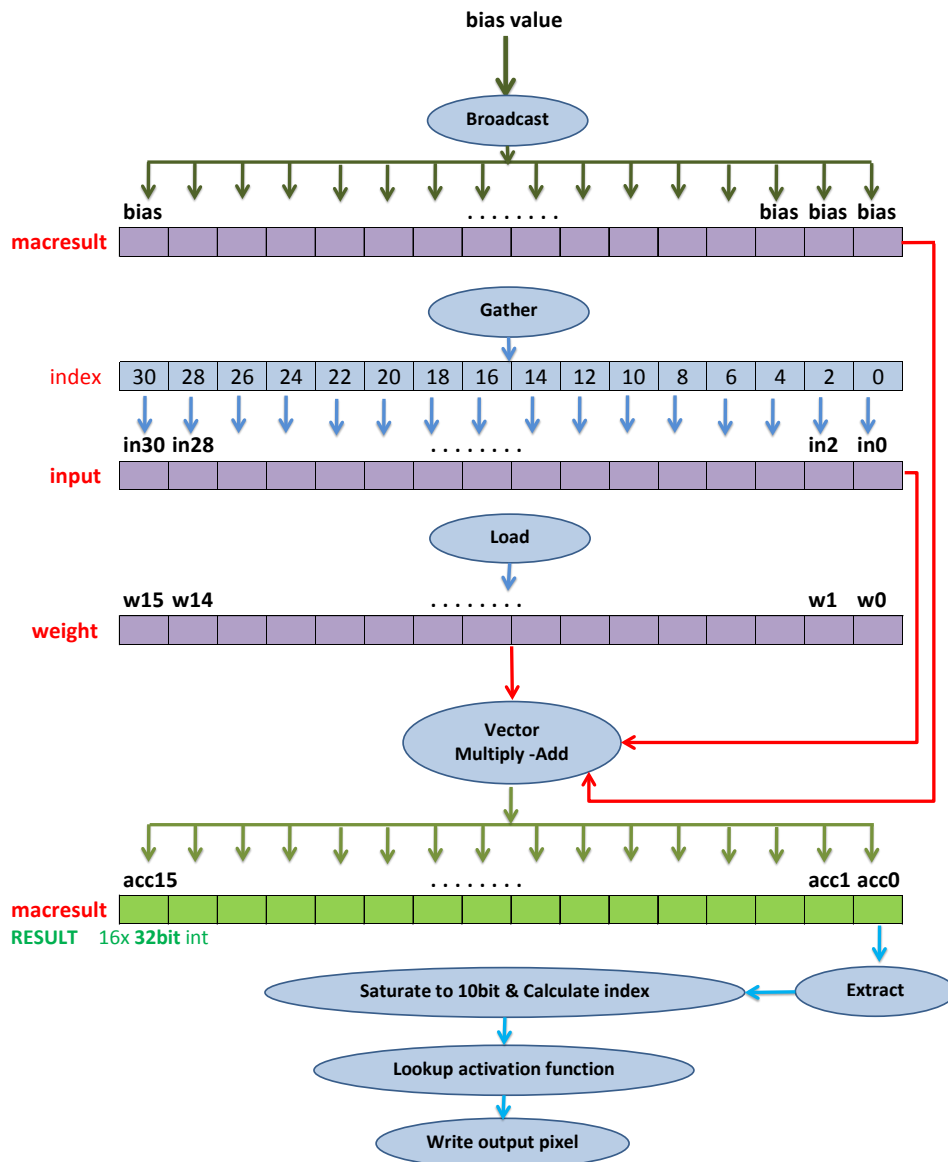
bias value

Broadcast

bias . . . . . . . . bias bias bias

macresult

Gather

index

| 30 | 28 | 26 | 24 | 22 | 20 | 18 | 16 | 14 | 12 | 10 | 8 | 6 | 4 | 2 | 0 |
|---|---|---|---|---|---|---|---|---|---|---|---|---|---|---|---|

in30 in28 . . . . . . . . in2 in0

input

Load

w15 w14 . . . . . . . . w1 w0

weight

Vector Multiply -Add

acc15 . . . . . . . . acc1 acc0

macresult

RESULT 16x 32bit int

Saturate to 10bit & Calculate index

Extract

Lookup activation function

Write output pixel